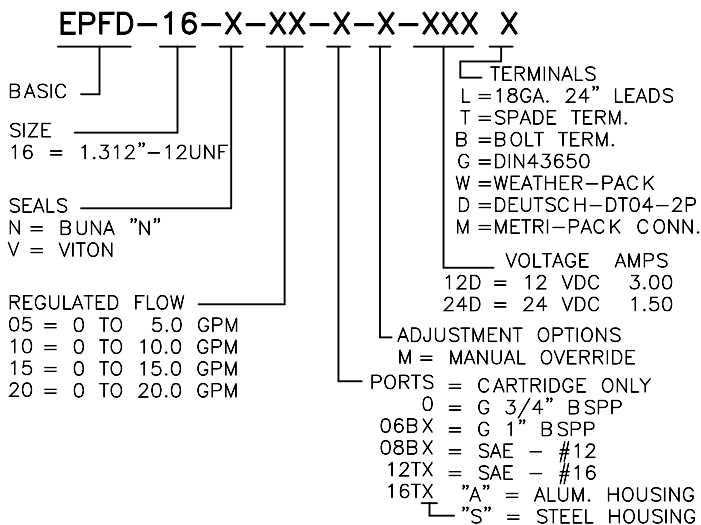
EPFD–16–X–XX–X–X–XXX X

BASIC

SIZE
16 = 1.312"–12UNF

SEALS
N = BUNA "N"
V = VITON

REGULATED FLOW
05 = 0 TO 5.0 GPM
10 = 0 TO 10.0 GPM
15 = 0 TO 15.0 GPM
20 = 0 TO 20.0 GPM

TERMINALS
L =18GA. 24" LEADS
T =SPADE TERM.
B =BOLT TERM.
G =DIN43650
W =WEATHER–PACK
D =DEUTSCH–DT04–2P
M =METRI–PACK CONN.

VOLTAGE AMPS
12D = 12 VDC 3.00
24D = 24 VDC 1.50

ADJUSTMENT OPTIONS
M = MANUAL OVERRIDE

PORTS = CARTRIDGE ONLY
0 = G 3/4" BSPP
06BX = G 1" BSPP
08BX = SAE – #12
12TX = SAE – #16
16TX "A" = ALUM. HOUSING
"S" = STEEL HOUSING